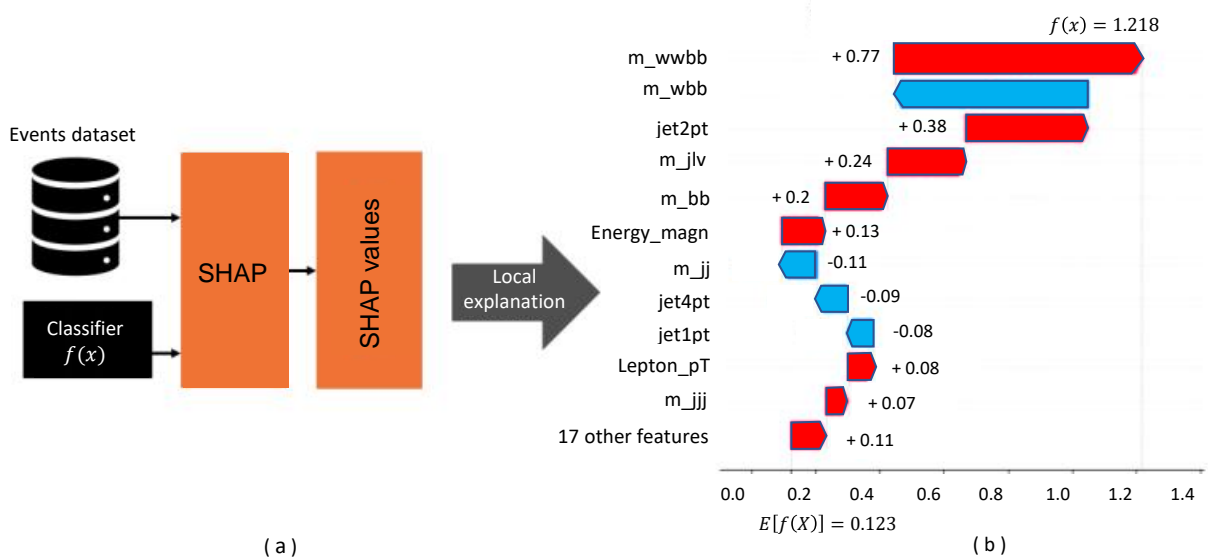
Events dataset

Classifier $f(x)$

SHAP

SHAP values

Local explanation

$f(x) = 1.218$

m_wwbb + 0.77

m_wbb

jet2pt + 0.38

m_jlv + 0.24

m_bb + 0.2

Energy_magn + 0.13

m_jj -0.11

jet4pt -0.09

jet1pt -0.08

Lepton_pT + 0.08

m_jjj + 0.07

17 other features + 0.11

0.0 0.2 0.4 0.6 0.8 1.0 1.2 1.4

$E[f(X)] = 0.123$

( a )

( b )